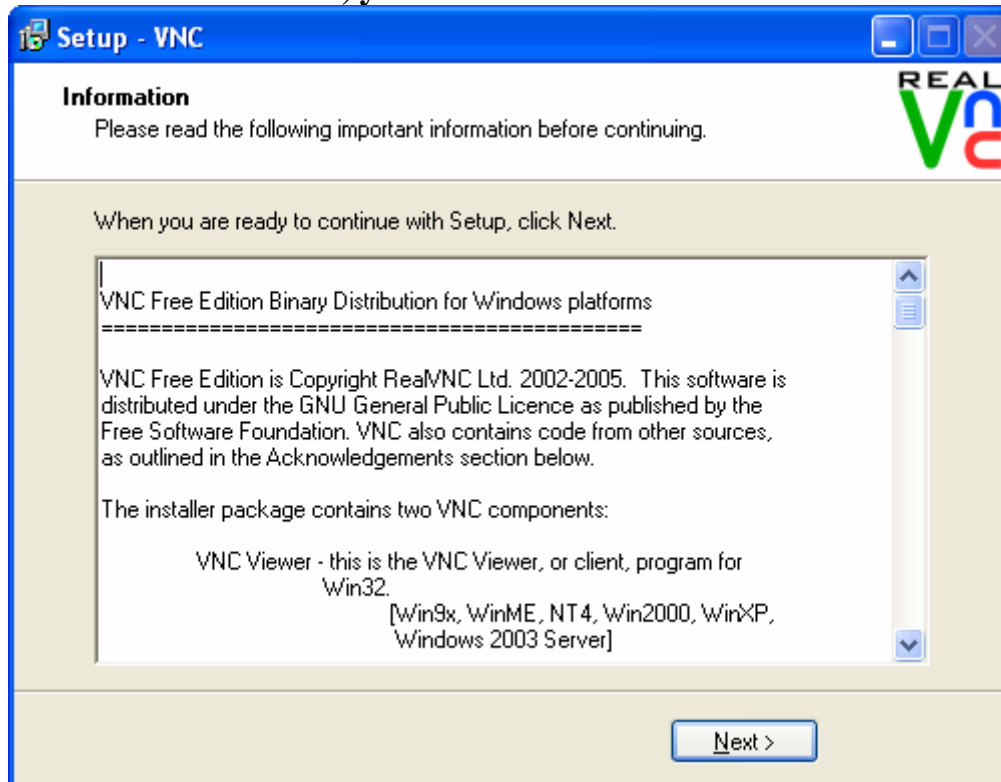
Setup - VNC

Information

Please read the following important information before continuing.

REAL VNC

When you are ready to continue with Setup, click Next.

VNC Free Edition Binary Distribution for Windows platforms
================================================

VNC Free Edition is Copyright RealVNC Ltd. 2002-2005. This software is distributed under the GNU General Public Licence as published by the Free Software Foundation. VNC also contains code from other sources, as outlined in the Acknowledgements section below.

The installer package contains two VNC components:

VNC Viewer - this is the VNC Viewer, or client, program for Win32.
[Win9x, WinME, NT4, Win2000, WinXP, Windows 2003 Server]

Next >